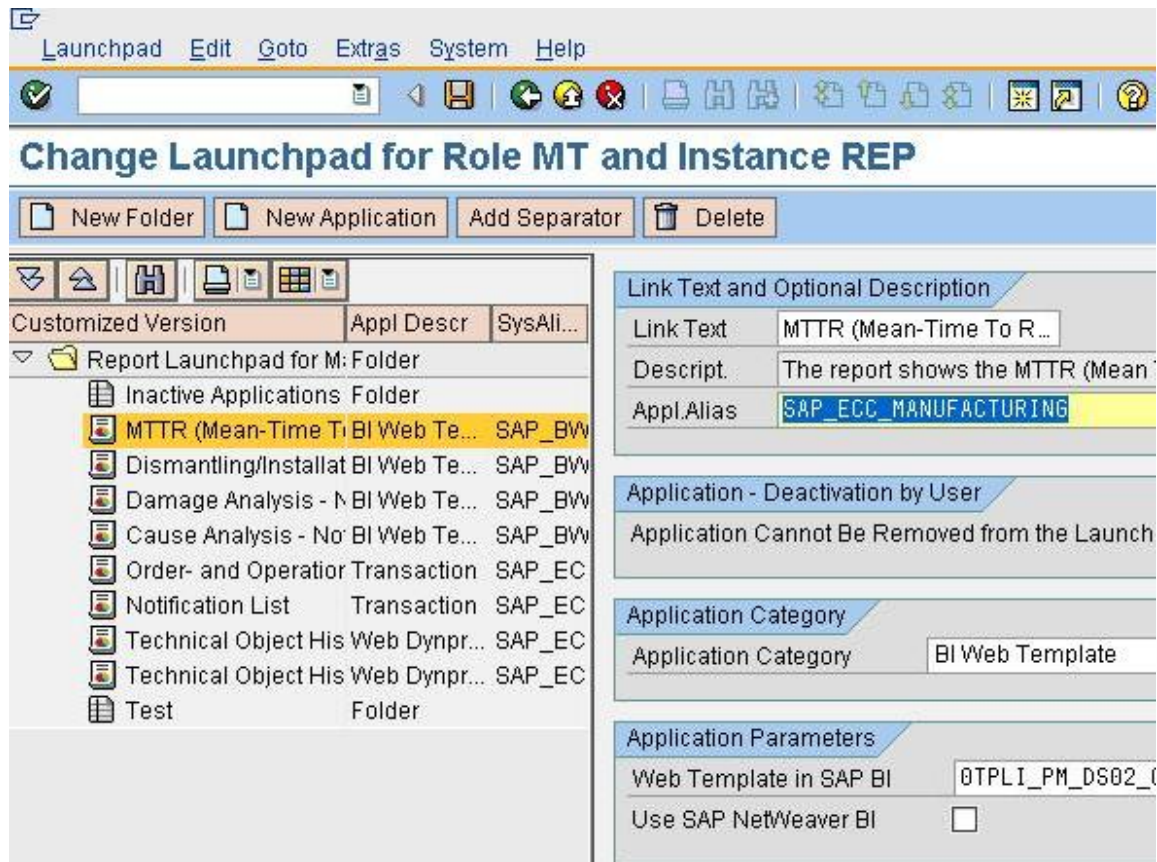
Launchpad Edit Goto Extras System Help

Change Launchpad for Role MT and Instance REP

New Folder | New Application | Add Separator | Delete

| Customized Version | Appl Descr | SysAli... |
|---|---|---|
| Report Launchpad for M | Folder | |
| Inactive Applications | Folder | |
| MTTR (Mean-Time T | BI Web Te... | SAP_BW |
| Dismantling/Installat | BI Web Te... | SAP_BW |
| Damage Analysis - N | BI Web Te... | SAP_BW |
| Cause Analysis - No | BI Web Te... | SAP_BW |
| Order- and Operatior | Transaction | SAP_EC |
| Notification List | Transaction | SAP_EC |
| Technical Object His | Web Dynpr... | SAP_EC |
| Technical Object His | Web Dynpr... | SAP_EC |
| Test | Folder | |

Link Text and Optional Description
Link Text MTTR (Mean-Time To R...
Descript. The report shows the MTTR (Mean
Appl.Alias SAP_ECC_MANUFACTURING

Application - Deactivation by User
Application Cannot Be Removed from the Launch

Application Category
Application Category BI Web Template

Application Parameters
Web Template in SAP BI 0TPLI_PM_DS02_0
Use SAP NetWeaver BI